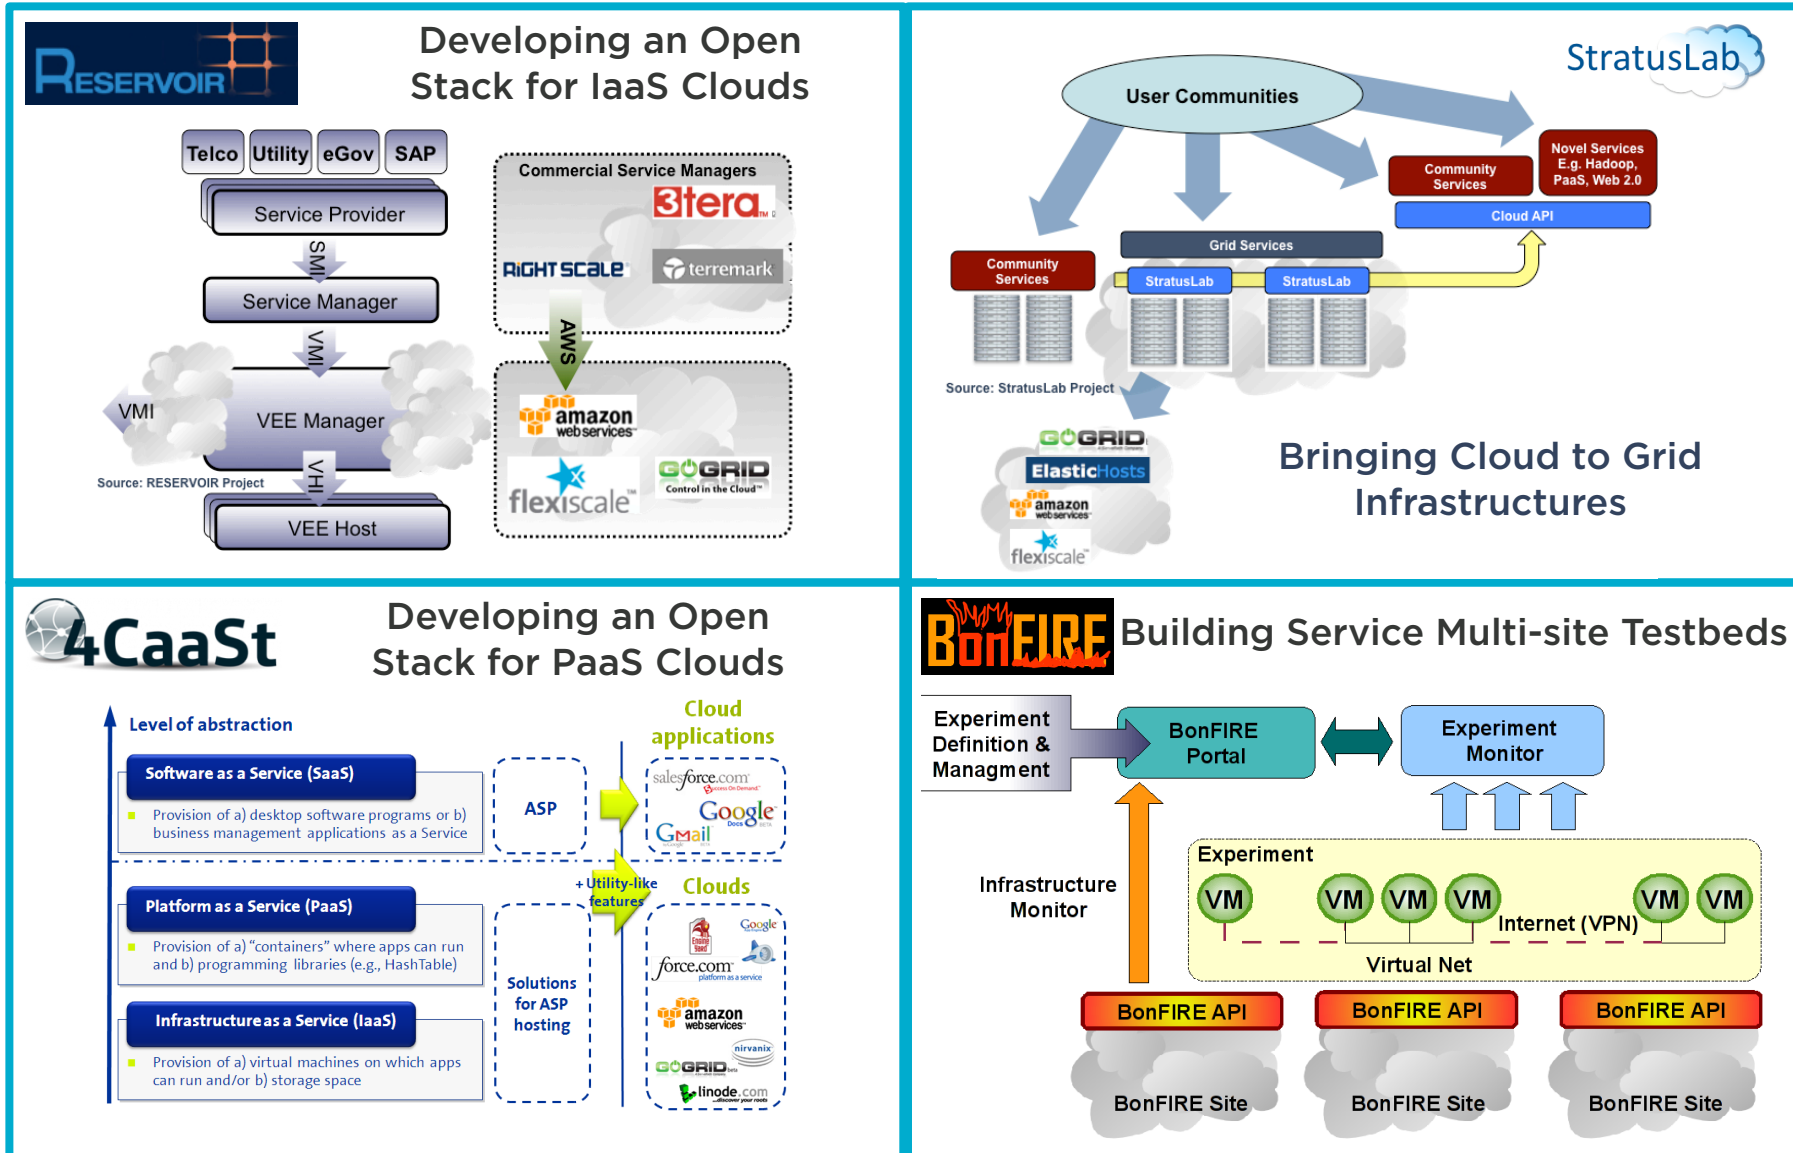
RESERVOIR

Developing an Open Stack for IaaS Clouds

Telco Utility eGov SAP

Service Provider

SMI

Service Manager

VMI

VMI

VEE Manager

Source: RESERVOIR Project

VHI

VEE Host

Commercial Service Managers

3tera

RIGHTSCALE

terremark

AWS

amazon webservices

flexiscale

GOGRID Control in the Cloud

StratusLab

User Communities

Novel Services E.g. Hadoop, PaaS, Web 2.0

Community Services

Cloud API

Grid Services

Community Services

StratusLab

StratusLab

Source: StratusLab Project

GOGRID

ElasticHosts

amazon webservices

flexiscale

Bringing Cloud to Grid Infrastructures

4CaaSt

Developing an Open Stack for PaaS Clouds

Level of abstraction

Software as a Service (SaaS)

Provision of a) desktop software programs or b) business management applications as a Service

ASP

Cloud applications

salesforce.com

Google

Gmail

Platform as a Service (PaaS)

Provision of a) "containers" where apps can run and b) programming libraries (e.g., HashTable)

+ Utility-like features

Clouds

Solutions for ASP hosting

Google

force.com

amazon webservices

nirvanix

GOGRID

linode.com

Infrastructure as a Service (IaaS)

Provision of a) virtual machines on which apps can run and/or b) storage space

BonFIRE

Building Service Multi-site Testbeds

Experiment Definition & Managment

BonFIRE Portal

Experiment Monitor

Experiment

Infrastructure Monitor

VM VM VM VM VM VM

Internet (VPN)

Virtual Net

BonFIRE API

BonFIRE API

BonFIRE API

BonFIRE Site

BonFIRE Site

BonFIRE Site